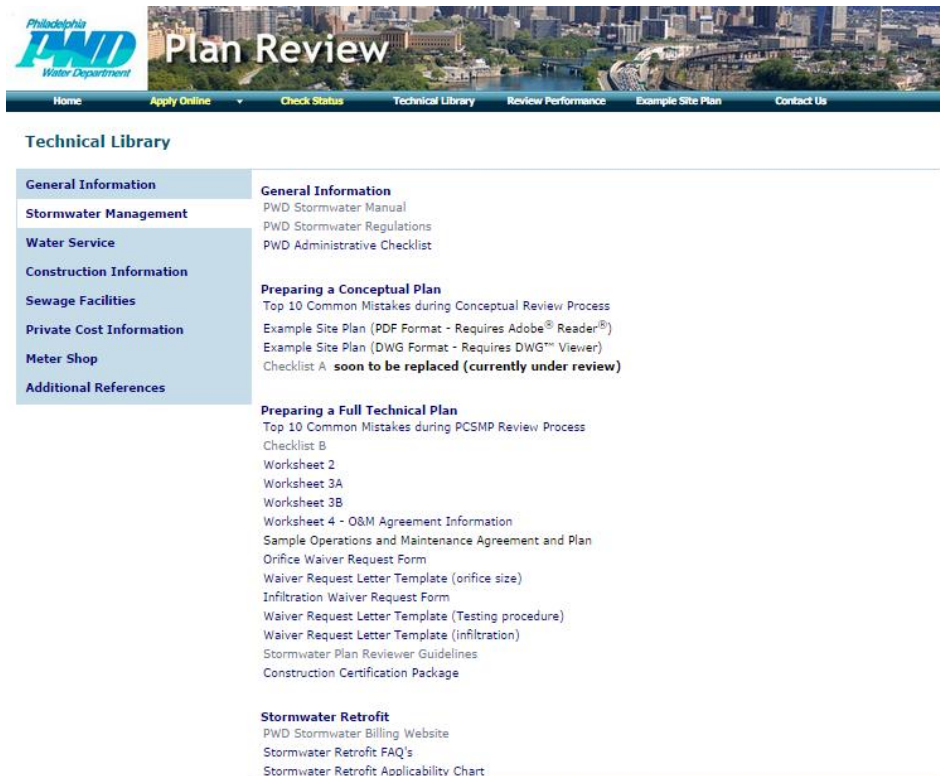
Philadelphia
PWD
Water Department
Plan Review

Home
Apply Online
Check Status
Technical Library
Review Performance
Example Site Plan
Contact Us

Technical Library

General Information
Stormwater Management
Water Service
Construction Information
Sewage Facilities
Private Cost Information
Meter Shop
Additional References

General Information
PWD Stormwater Manual
PWD Stormwater Regulations
PWD Administrative Checklist

Preparing a Conceptual Plan
Top 10 Common Mistakes during Conceptual Review Process
Example Site Plan (PDF Format - Requires Adobe® Reader®)
Example Site Plan (DWG Format - Requires DWG™ Viewer)
Checklist A **soon to be replaced (currently under review)**

Preparing a Full Technical Plan
Top 10 Common Mistakes during PCSMP Review Process
Checklist B
Worksheet 2
Worksheet 3A
Worksheet 3B
Worksheet 4 - O&M Agreement Information
Sample Operations and Maintenance Agreement and Plan
Orifice Waiver Request Form
Waiver Request Letter Template (orifice size)
Infiltration Waiver Request Form
Waiver Request Letter Template (Testing procedure)
Waiver Request Letter Template (infiltration)
Stormwater Plan Reviewer Guidelines
Construction Certification Package

Stormwater Retrofit
PWD Stormwater Billing Website
Stormwater Retrofit FAQ's
Stormwater Retrofit Applicability Chart